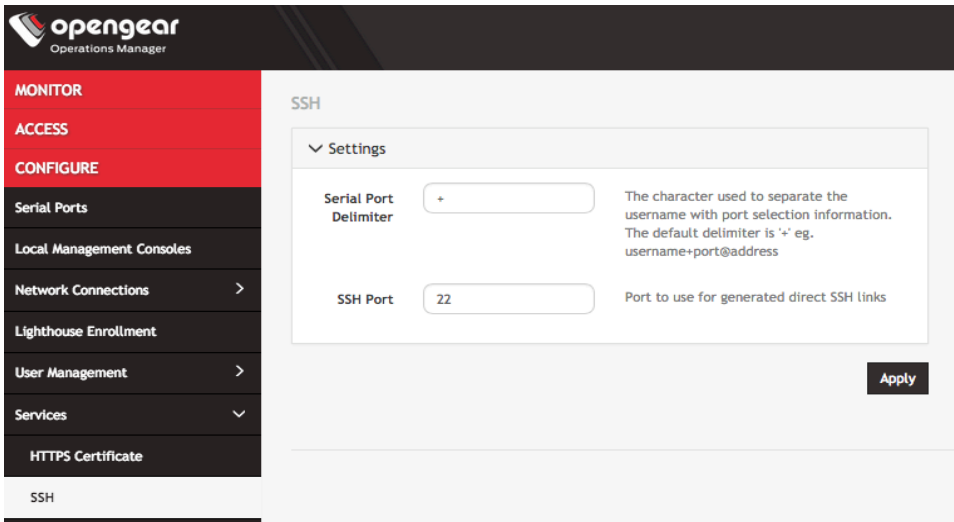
opengear
Operations Manager

MONITOR
ACCESS
CONFIGURE
Serial Ports
Local Management Consoles
Network Connections
Lighthouse Enrollment
User Management
Services
HTTPS Certificate
SSH

SSH

Settings

Serial Port Delimiter
+
The character used to separate the username with port selection information. The default delimiter is '+' eg. username+port@address

SSH Port
22
Port to use for generated direct SSH links

Apply